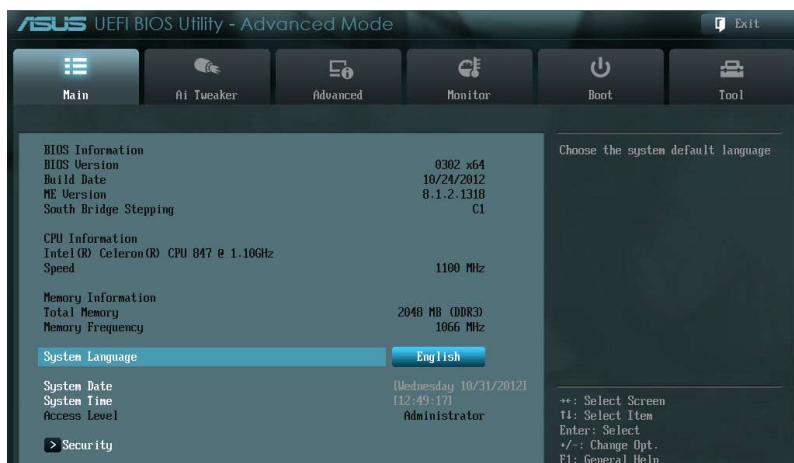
ASUS UEFI BIOS Utility - Advanced Mode

Exit

Main

Ai Tweaker

Advanced

Monitor

Boot

Tool

| | |
|---|---|
| BIOS Information | |
| BIOS Version | 0302 x64 |
| Build Date | 10/24/2012 |
| ME Version | 8.1.2.1318 |
| South Bridge Stepping | C1 |
| CPU Information | |
| Intel(R) Celeron(R) CPU 847 @ 1.10GHz | |
| Speed | 1100 MHz |
| Memory Information | |
| Total Memory | 2048 MB (DDR3) |
| Memory Frequency | 1066 MHz |
| System Language | English |
| System Date | [Wednesday 10/31/2012] |
| System Time | [12:49:17] |
| Access Level | Administrator |

> Security

Choose the system default language

→←: Select Screen
↑↓: Select Item
Enter: Select
+/-: Change Opt.
F1: General Help